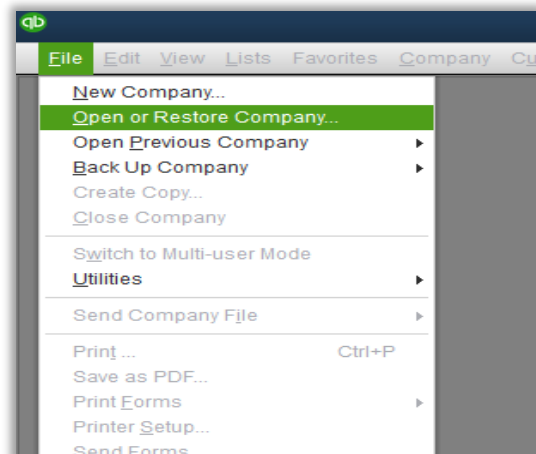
qb

File Edit View Lists Favorites Company Cu

New Company...
Open or Restore Company...
Open Previous Company
Back Up Company
Create Copy...
Close Company

Switch to Multi-user Mode
Utilities

Send Company File

Print ... Ctrl+P
Save as PDF...
Print Forms
Printer Setup...
Send Forms